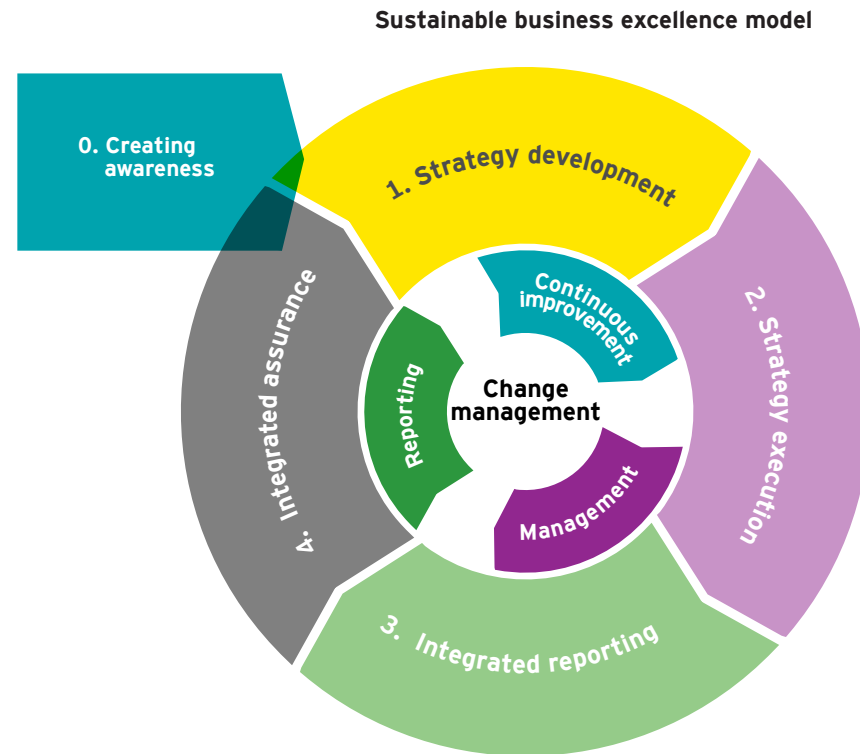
Sustainable business excellence model

0. Creating awareness

1. Strategy development

2. Strategy execution

3. Integrated reporting

4. Integrated assurance

Continuous improvement

Reporting

Change management

Management